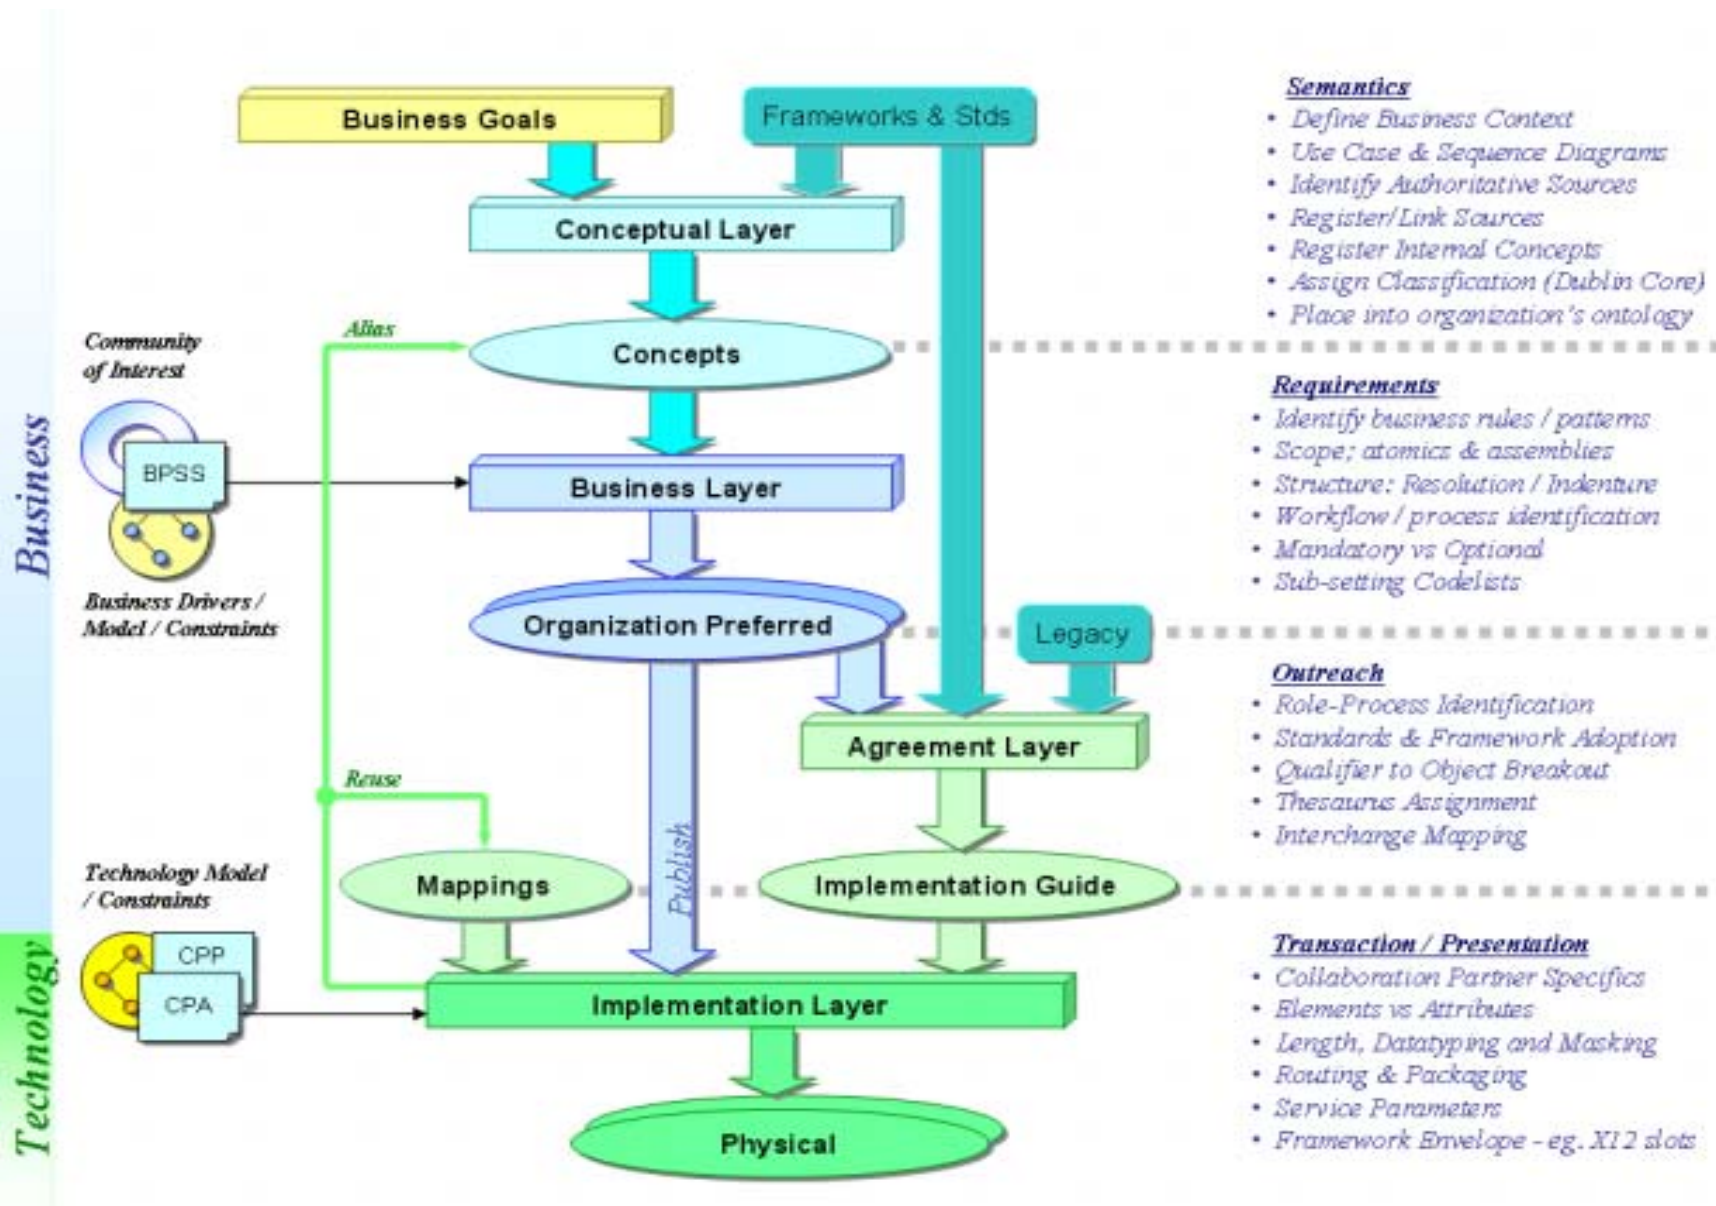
Business Goals

Frameworks & Stds

Conceptual Layer

Alias

Concepts

Community of Interest

BPSS

Business Layer

Business Drivers / Model / Constraints

Organization Preferred

Legacy

Agreement Layer

Reuse

Publish

Technology Model / Constraints

Mappings

Implementation Guide

CPP

CPA

Implementation Layer

Physical

Business

Technology

Semantics
• Define Business Context
• Use Case & Sequence Diagrams
• Identify Authoritative Sources
• Register/Link Sources
• Register Internal Concepts
• Assign Classification (Dublin Core)
• Place into organization's ontology

Requirements
• Identify business rules / patterns
• Scope; atomics & assemblies
• Structure: Resolution / Indenture
• Workflow / process identification
• Mandatory vs Optional
• Sub-setting Codelists

Outreach
• Role-Process Identification
• Standards & Framework Adoption
• Qualifier to Object Breakout
• Thesaurus Assignment
• Interchange Mapping

Transaction / Presentation
• Collaboration Partner Specifics
• Elements vs Attributes
• Length, Datatyping and Masking
• Routing & Packaging
• Service Parameters
• Framework Envelope - eg. X12 slots